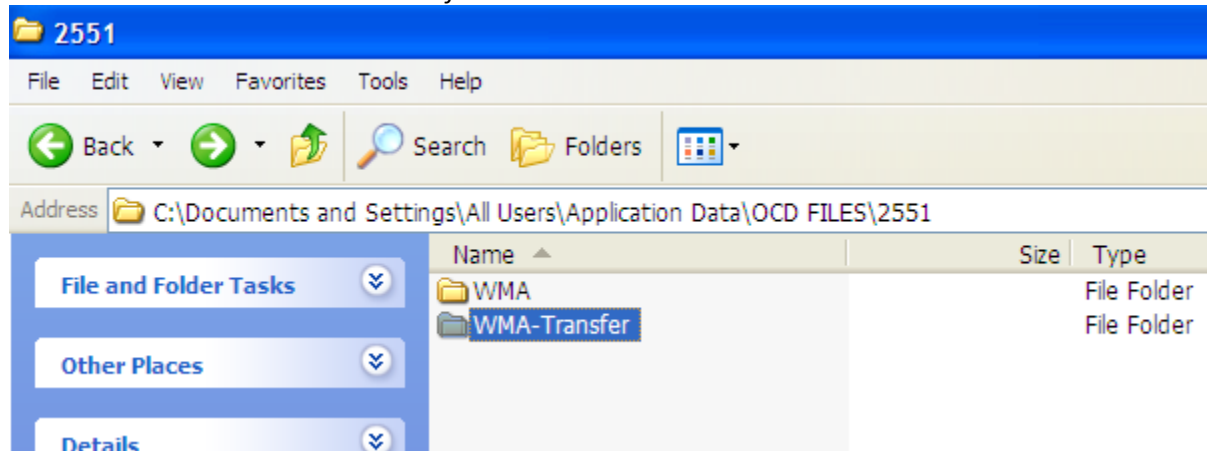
2551

File Edit View Favorites Tools Help

Back Search Folders

Address C:\Documents and Settings\All Users\Application Data\OCD FILES\2551

File and Folder Tasks

Other Places

Details

| Name | Size | Type |
|---|---|---|
| WMA | | File Folder |
| WMA-Transfer | | File Folder |